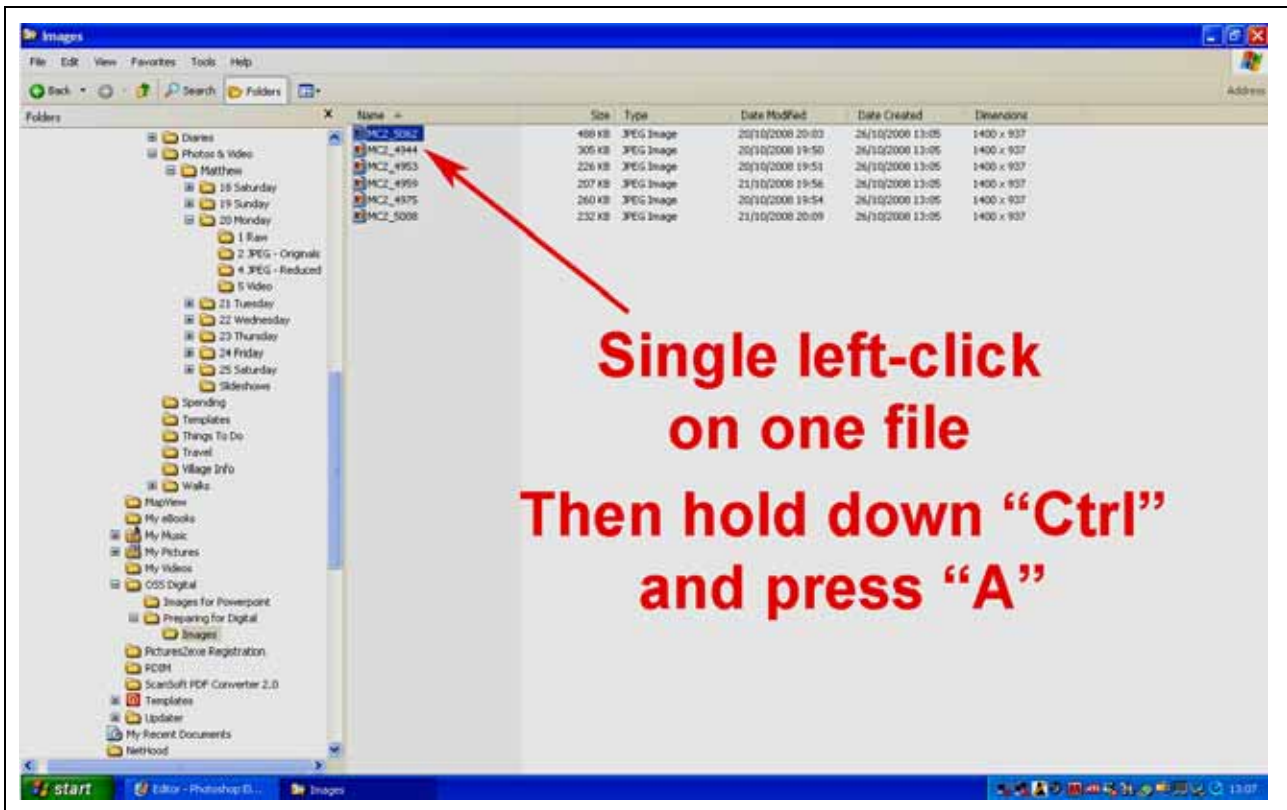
Images

File Edit View Favorites Tools Help

Back Search Folders

Address

Folders

Diaries
Photos & Video
Matthew
18 Saturday
19 Sunday
20 Monday
1 Raw
2 JPEG - Originals
4 JPEG - Reduced
5 Video
21 Tuesday
22 Wednesday
23 Thursday
24 Friday
25 Saturday
Slideshows
Spending
Templates
Things To Do
Travel
Village Info
Walks
MapView
My eBooks
My Music
My Pictures
My Videos
OSS Digital
Images for Powerpoint
Preparing for Digital
Images
Pictures2exe Registration
FDBM
ScanSoft PDF Converter 2.0
Templates
Updater
My Recent Documents
NetHood

| Name | Size | Type | Date Modified | Date Created | Dimensions |
|---|---|---|---|---|---|
| MC2_5062 | 488 KB | JPEG Image | 20/10/2008 20:03 | 26/10/2008 13:05 | 1400 x 937 |
| MC2_4944 | 305 KB | JPEG Image | 20/10/2008 19:50 | 26/10/2008 13:05 | 1400 x 937 |
| MC2_4953 | 226 KB | JPEG Image | 20/10/2008 19:51 | 26/10/2008 13:05 | 1400 x 937 |
| MC2_4959 | 207 KB | JPEG Image | 21/10/2008 19:56 | 26/10/2008 13:05 | 1400 x 937 |
| MC2_4975 | 260 KB | JPEG Image | 20/10/2008 19:54 | 26/10/2008 13:05 | 1400 x 937 |
| MC2_5008 | 232 KB | JPEG Image | 21/10/2008 20:09 | 26/10/2008 13:05 | 1400 x 937 |

Single left-click on one file

Then hold down "Ctrl" and press "A"

start Editor - Photoshop El... Images 13:07